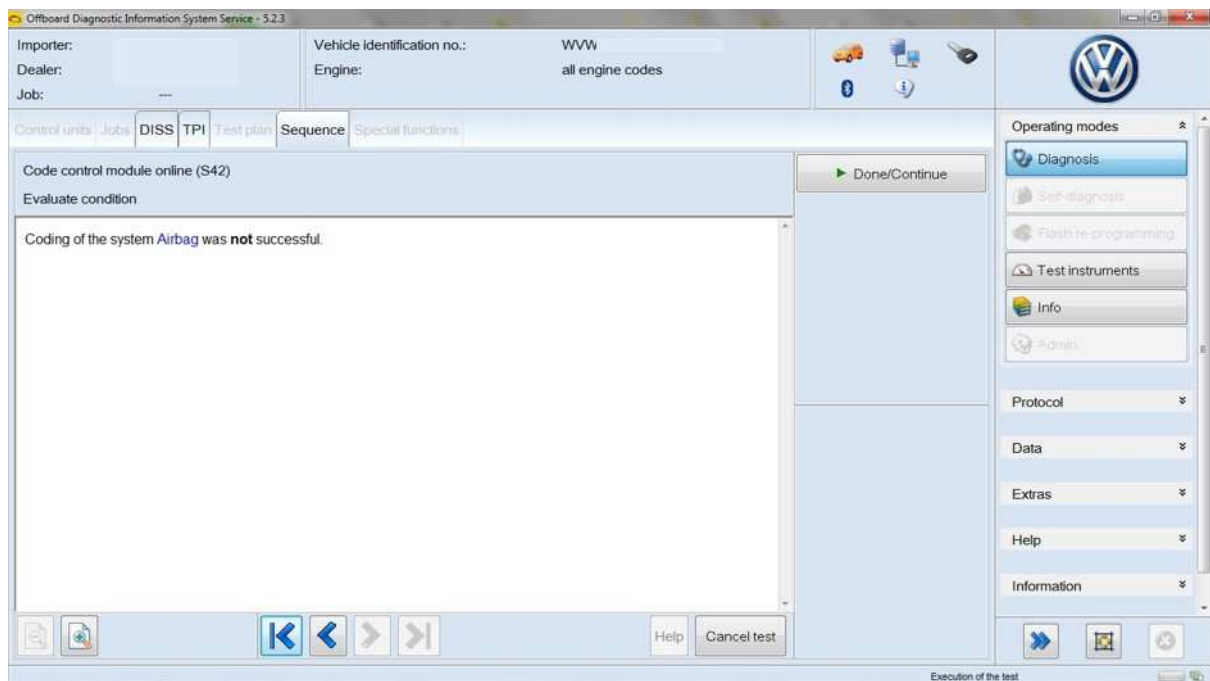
Offboard Diagnostic Information System Service - 5.2.3

Importer:
Dealer:
Job: ---

Vehicle identification no.: WVW
Engine: all engine codes

Control units Jobs DISS TPI Test plan Sequence Special functions

Operating modes

Diagnosis
Self-diagnosis
Flash re-programming
Test instruments
Info
Admin

Code control module online (S42)
Evaluate condition

Done/Continue

Coding of the system Airbag was **not** successful.

Protocol
Data
Extras
Help
Information

Help
Cancel test

Execution of the test